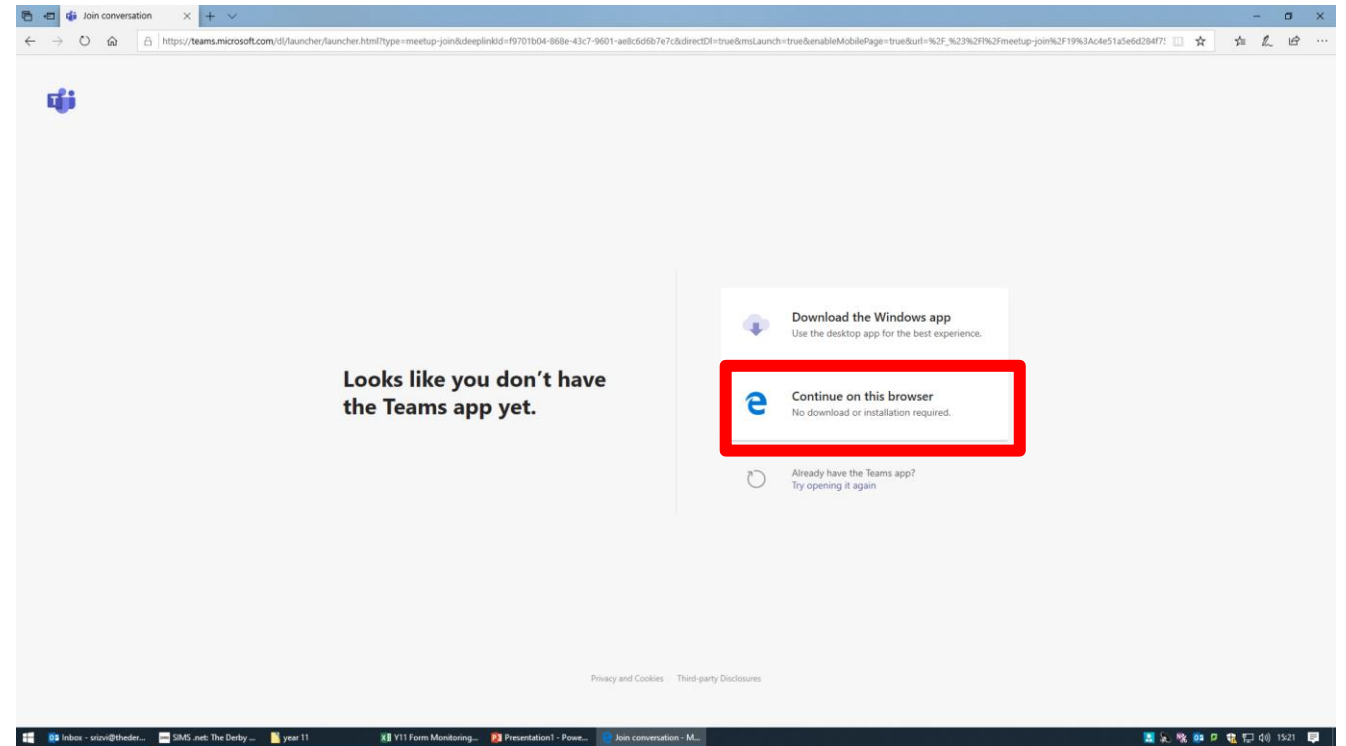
Join conversation

https://teams.microsoft.com/dl/launcher/launcher.html?type=meetup-join&deeplinkId=f9701b04-868e-43c7-9601-ae8c6d6b7e7c&directDl=true&msLaunch=true&enableMobilePage=true&url=%2F_%23%2Fl%2Fmeetup-join%2F19%3Ac4e51a5e6d284f7!

Looks like you don't have the Teams app yet.

Download the Windows app
Use the desktop app for the best experience.

Continue on this browser
No download or installation required.

Already have the Teams app?
Try opening it again

Privacy and Cookies Third-party Disclosures

Inbox - srizvi@theder... SIMS .net: The Derby ... year 11 Y11 Form Monitoring... Presentation1 - Powe... Join conversation - M... 15:21